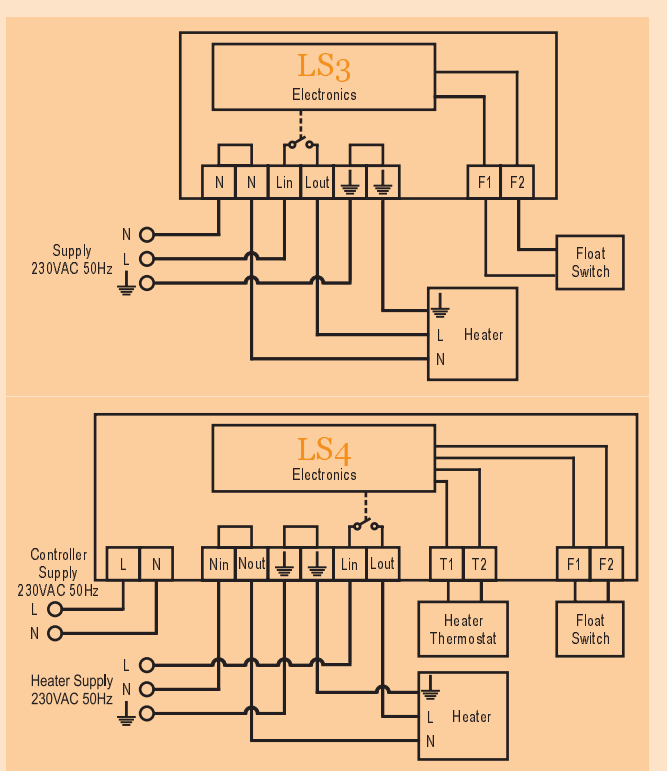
LS3
Electronics

N N Lin Lout F1 F2

N
Supply
230VAC 50Hz
L

Float Switch

L Heater
N

LS4
Electronics

Controller Supply 230VAC 50Hz
L
N

L N Nin Nout Lin Lout T1 T2 F1 F2

Heater Thermostat

Float Switch

Heater Supply 230VAC 50Hz
L
N

L Heater
N